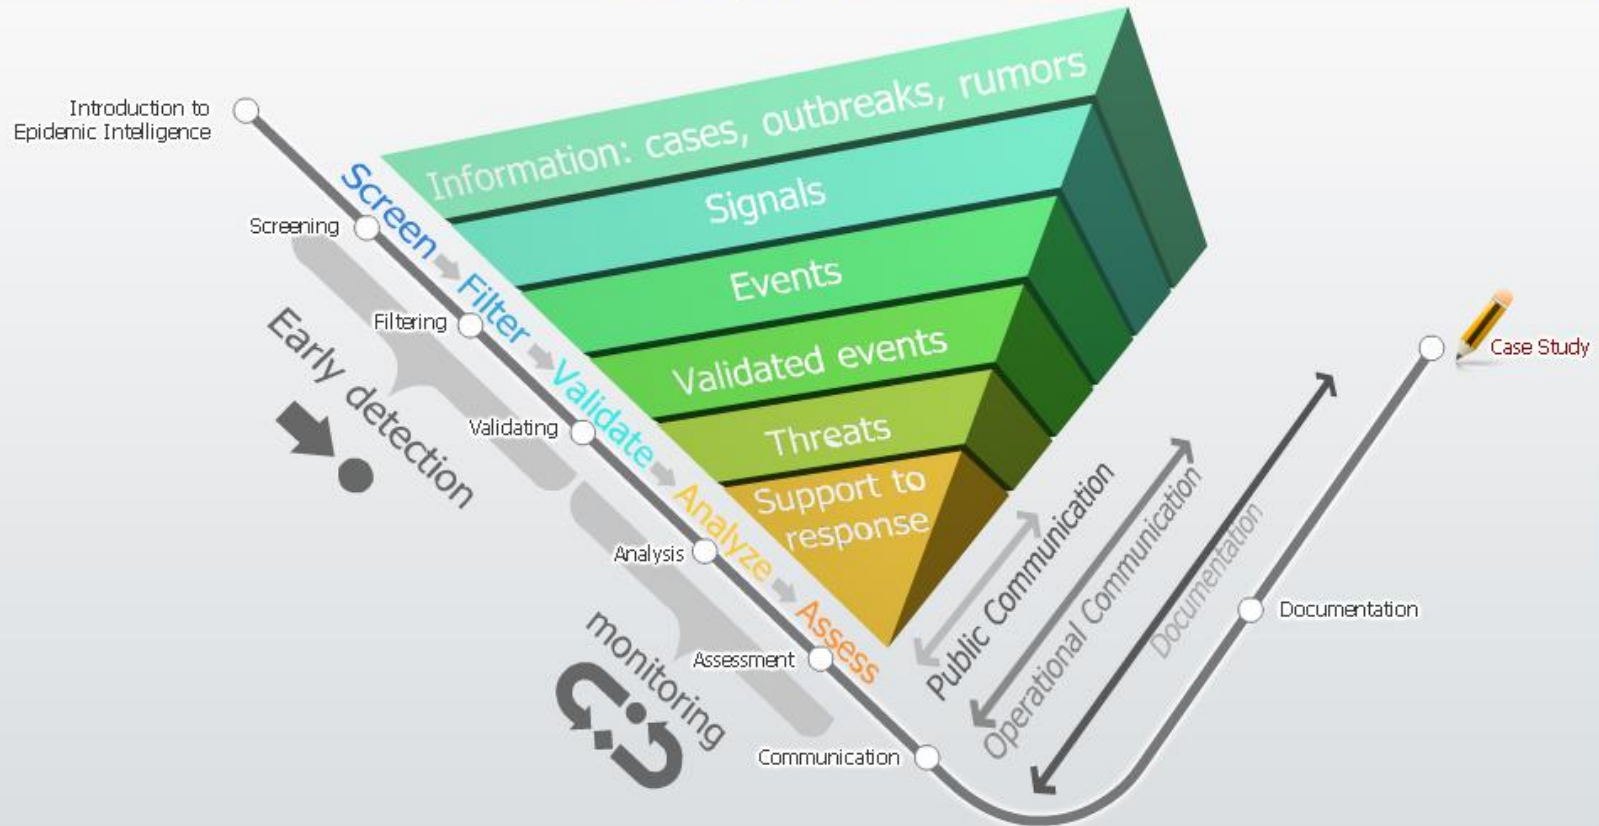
Introduction to Epidemic Intelligence

Screening

Filtering

Validating

Analysis

Assessment

Communication

Screen Filter Validate Analyze Assess

Information: cases, outbreaks, rumors

Signals

Events

Validated events

Threats

Support to response

Early detection

monitoring

Public Communication

Operational Communication

Documentation

Documentation

Case Study